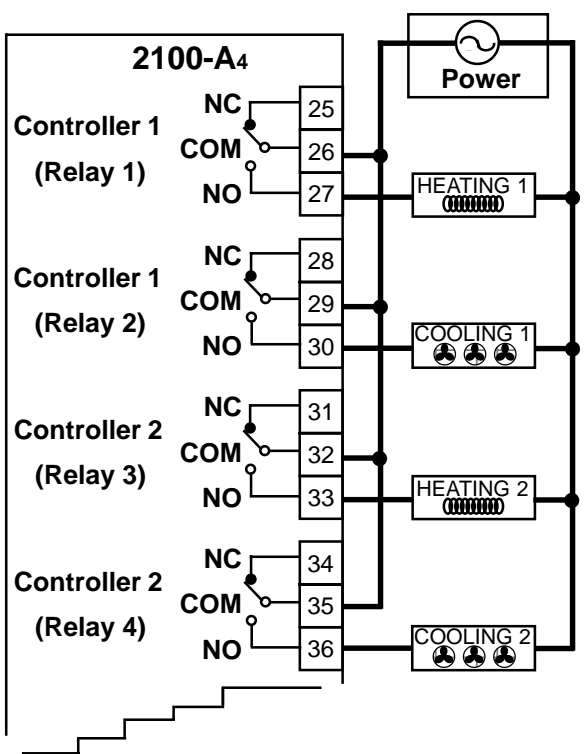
2100-A4

Power

Controller 1
(Relay 1)
NC 25
COM 26
NO 27
HEATING 1

Controller 1
(Relay 2)
NC 28
COM 29
NO 30
COOLING 1

Controller 2
(Relay 3)
NC 31
COM 32
NO 33
HEATING 2

Controller 2
(Relay 4)
NC 34
COM 35
NO 36
COOLING 2